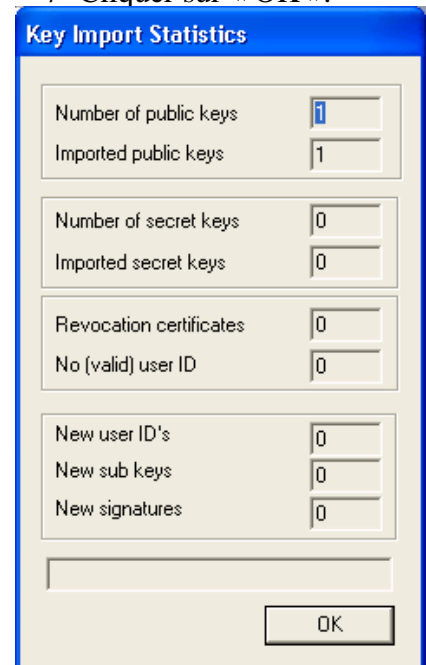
Cliquer sur « OK ».

Key Import Statistics

Number of public keys 1
Imported public keys 1

Number of secret keys 0
Imported secret keys 0

Revocation certificates 0
No (valid) user ID 0

New user ID's 0
New sub keys 0
New signatures 0

OK